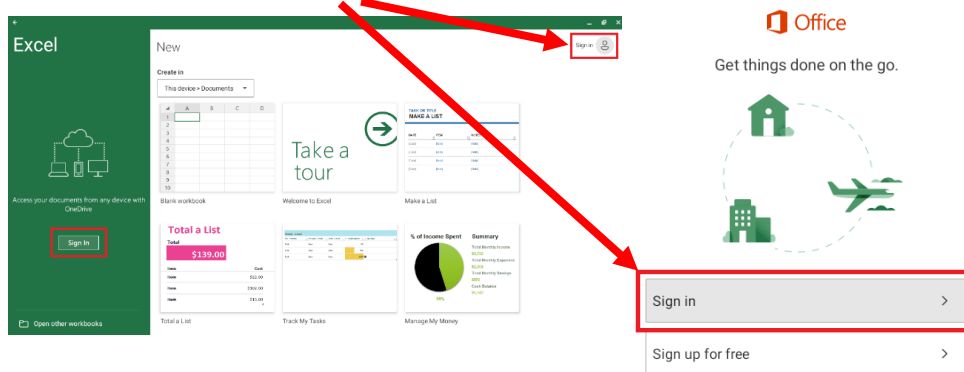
Excel

Access your documents from any device with OneDrive

Sign In

Open other workbooks

New

Sign in

Create in

This device > Documents

| | A | B | C | D |
|---|---|---|---|---|
| 1 | | | | |
| 2 | | | | |
| 3 | | | | |
| 4 | | | | |
| 5 | | | | |
| 6 | | | | |
| 7 | | | | |
| 8 | | | | |
| 9 | | | | |
| 10 | | | | |

Blank workbook

Take a tour

Welcome to Excel

MAKE A LIST

Make a List

Total a List

Total

$139.00

$22.00

$66.00

$15.00

Total a List

Track My Tasks

% of Income Spent

Summary

Manage My Money

Office

Get things done on the go.

Sign in

Sign up for free